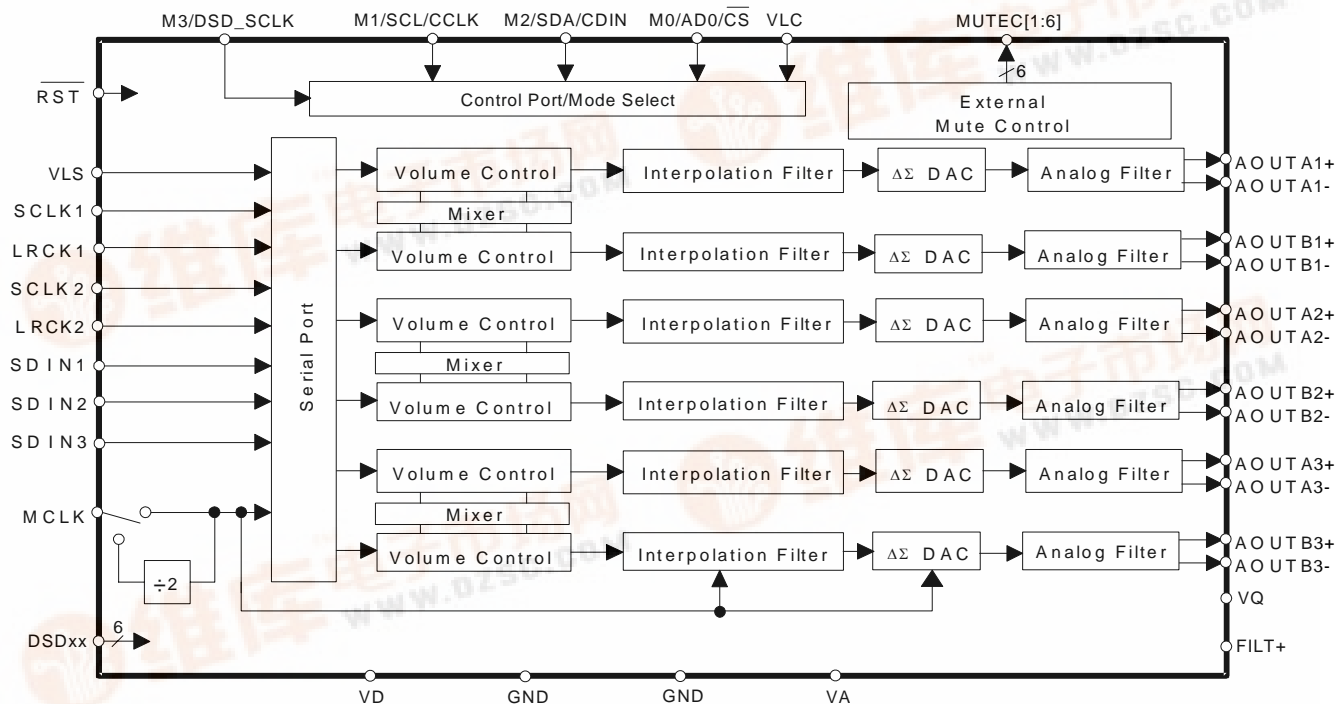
M3/DSD_SCLK
M1/SCL/CCLK
M2/SDA/CDIN
M0/AD0/$\overline{CS}$
VLC
MUTEC[1:6]
6
$\overline{RST}$
Control Port/Mode Select
External Mute Control
VLS
SCLK1
LRCK1
SCLK2
LRCK2
SDIN1
SDIN2
SDIN3
MCLK
÷2
DSDxx
6
Serial Port
Volume Control
Mixer
Volume Control
Volume Control
Mixer
Volume Control
Volume Control
Mixer
Volume Control
Interpolation Filter
Interpolation Filter
Interpolation Filter
Interpolation Filter
Interpolation Filter
Interpolation Filter
$\Delta\Sigma$ DAC
$\Delta\Sigma$ DAC
$\Delta\Sigma$ DAC
$\Delta\Sigma$ DAC
$\Delta\Sigma$ DAC
$\Delta\Sigma$ DAC
Analog Filter
Analog Filter
Analog Filter
Analog Filter
Analog Filter
Analog Filter
AOUTA1+
AOUTA1-
AOUTB1+
AOUTB1-
AOUTA2+
AOUTA2-
AOUTB2+
AOUTB2-
AOUTA3+
AOUTA3-
AOUTB3+
AOUTB3-
VQ
FILT+
VD
GND
GND
VA